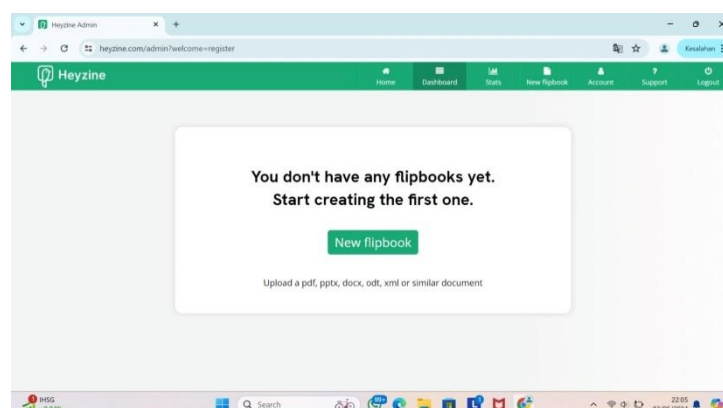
Heyzine Admin
heyzine.com/admin?welcome=register
Kesalahan
Heyzine
Home
Dashboard
Stats
New flipbook
Account
Support
Logout

You don't have any flipbooks yet.
Start creating the first one.

New flipbook

Upload a pdf, pptx, docx, odt, xml or similar document

IHSG
Search
99+
22:05
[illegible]